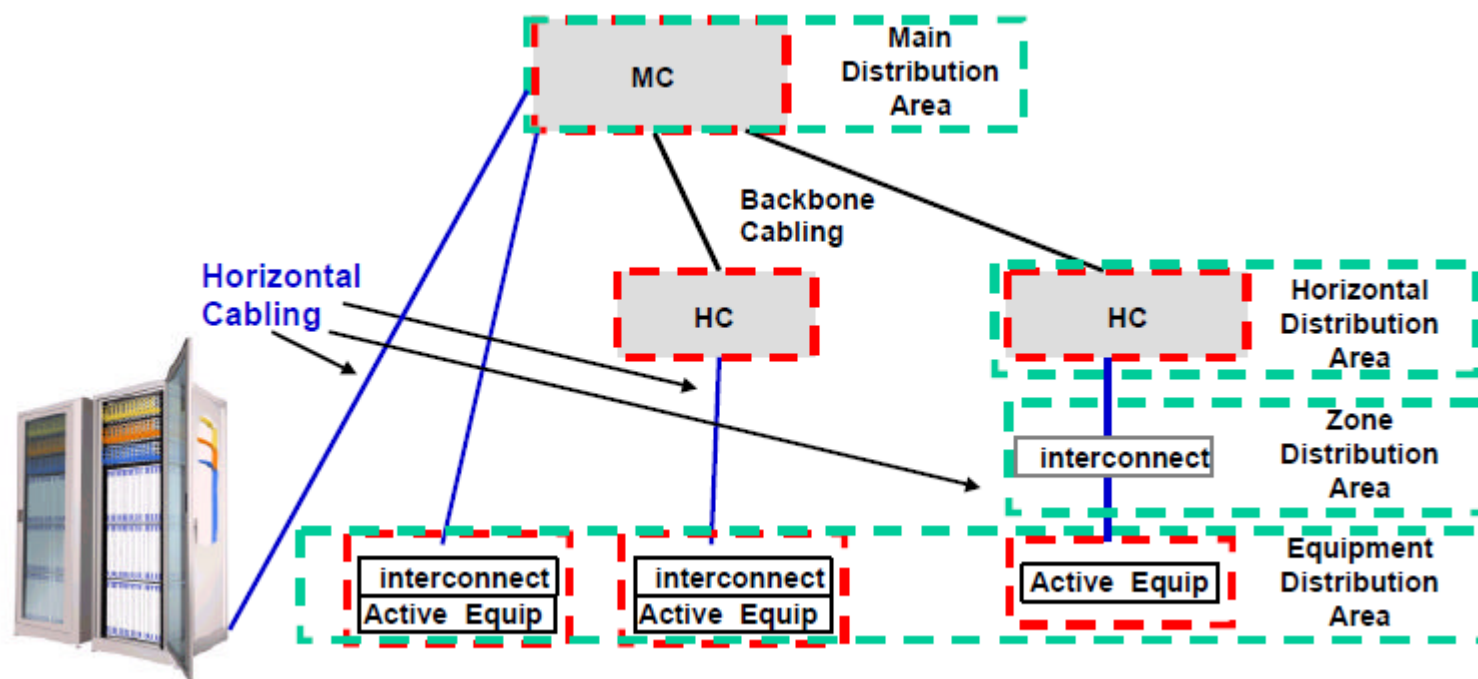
MC

Main Distribution Area

Backbone Cabling

Horizontal Cabling

HC

HC

Horizontal Distribution Area

Zone Distribution Area

interconnect

interconnect
Active Equip

interconnect
Active Equip

Active Equip

Equipment Distribution Area